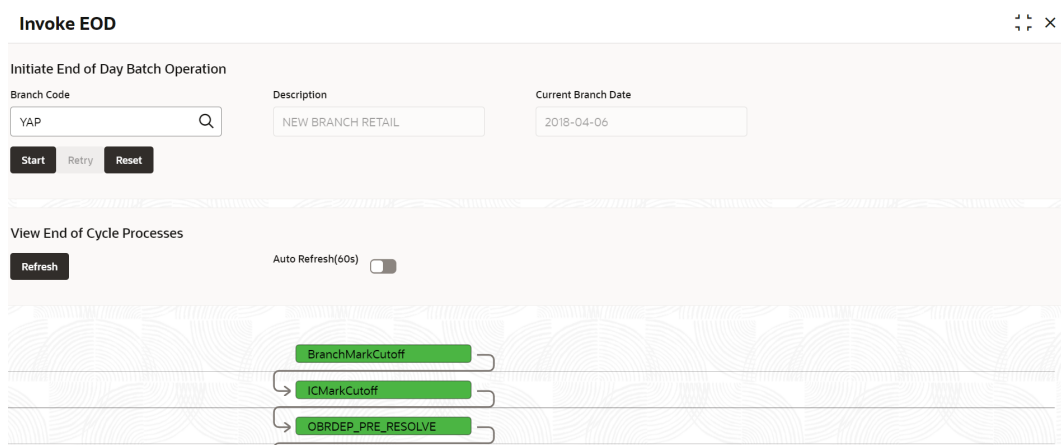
Invoke EOD

Initiate End of Day Batch Operation

Branch Code
YAP

Description
NEW BRANCH RETAIL

Current Branch Date
2018-04-06

Start Retry Reset

View End of Cycle Processes

Refresh

Auto Refresh(60s)

BranchMarkCutoff

ICMarkCutoff

OBRDEP_PRE_RESOLVE